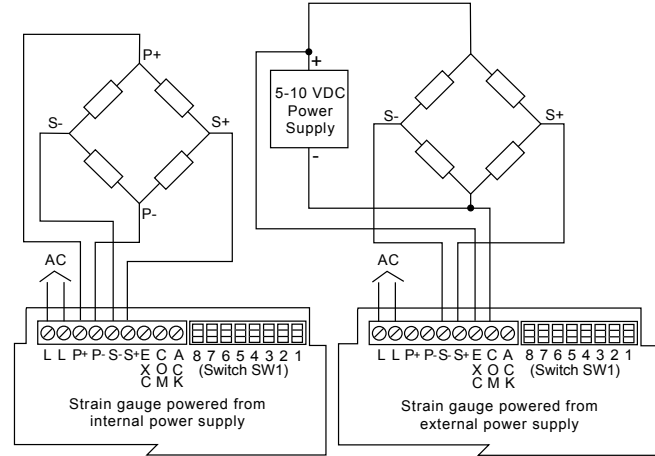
P+
S-
S+
P-
AC
L L P+ P- S- S+ E X C C O M A C K
8 7 6 5 4 3 2 1
(Switch SW1)
Strain gauge powered from internal power supply

+
5-10 VDC Power Supply
-
S-
S+
AC
L L P+ P- S- S+ E X C C O M A C K
8 7 6 5 4 3 2 1
(Switch SW1)
Strain gauge powered from external power supply